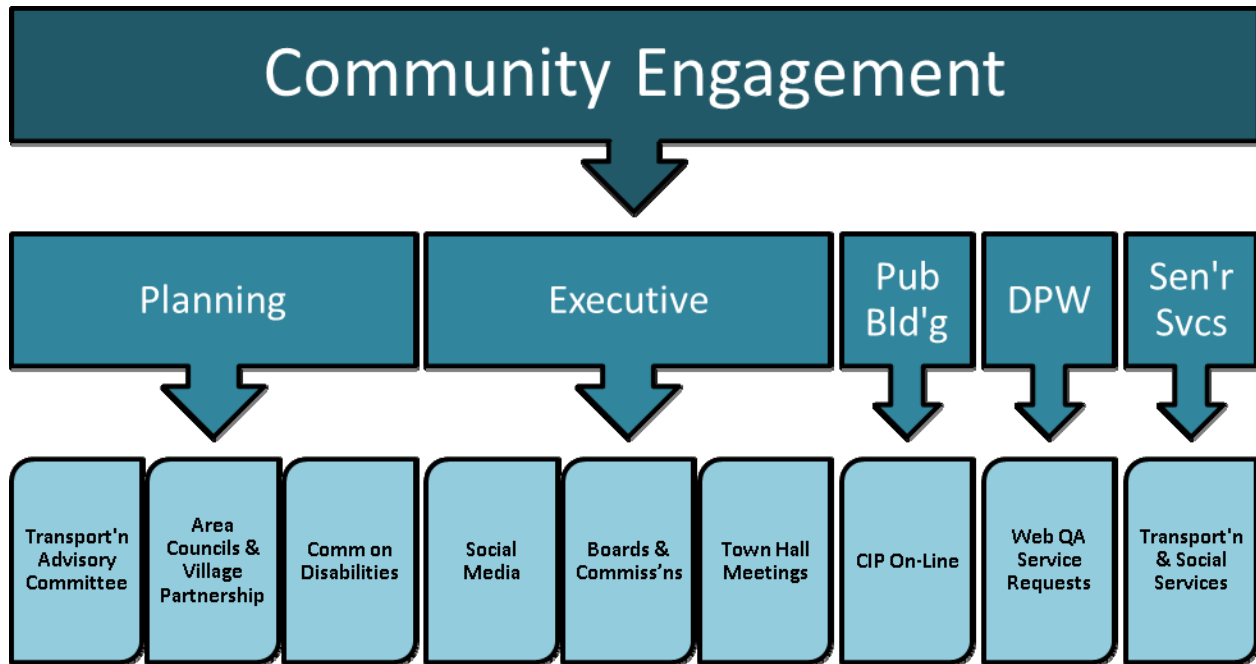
Community Engagement

Planning

Executive

Pub Bld'g

DPW

Sen'r Svcs

Transport'n Advisory Committee

Area Councils & Village Partnership

Comm on Disabilities

Social Media

Boards & Commiss'ns

Town Hall Meetings

CIP On-Line

Web QA Service Requests

Transport'n & Social Services